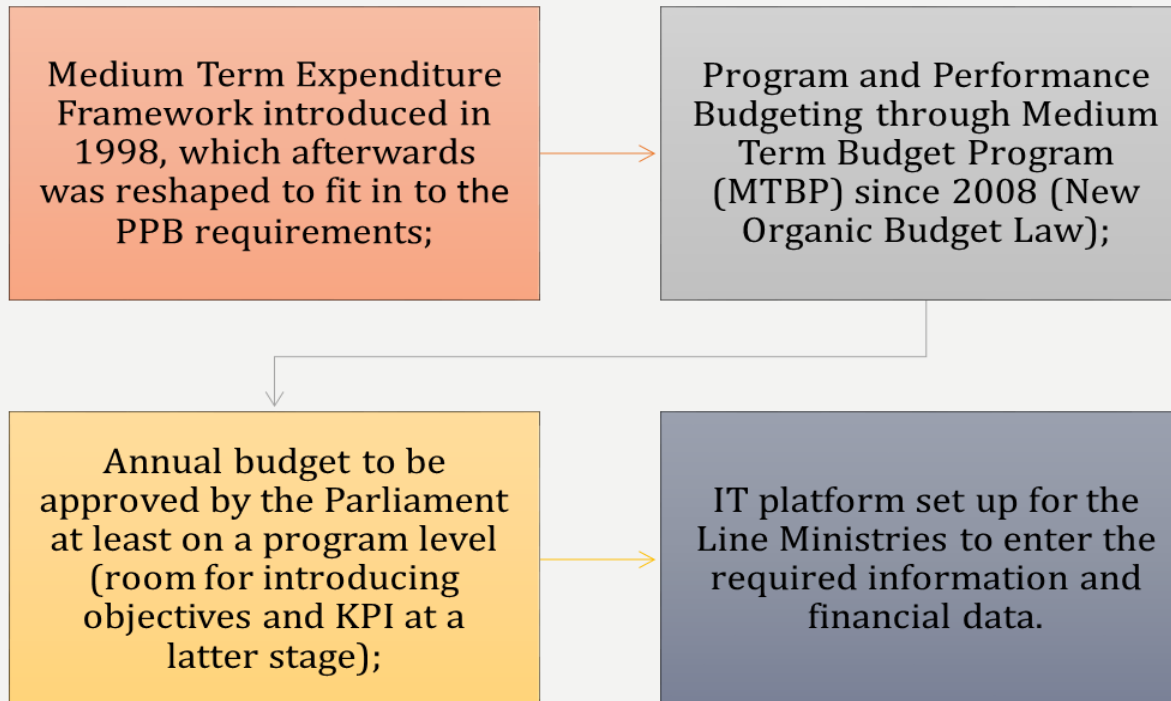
Medium Term Expenditure Framework introduced in 1998, which afterwards was reshaped to fit in to the PPB requirements;

Program and Performance Budgeting through Medium Term Budget Program (MTBP) since 2008 (New Organic Budget Law);

Annual budget to be approved by the Parliament at least on a program level (room for introducing objectives and KPI at a latter stage);

IT platform set up for the Line Ministries to enter the required information and financial data.